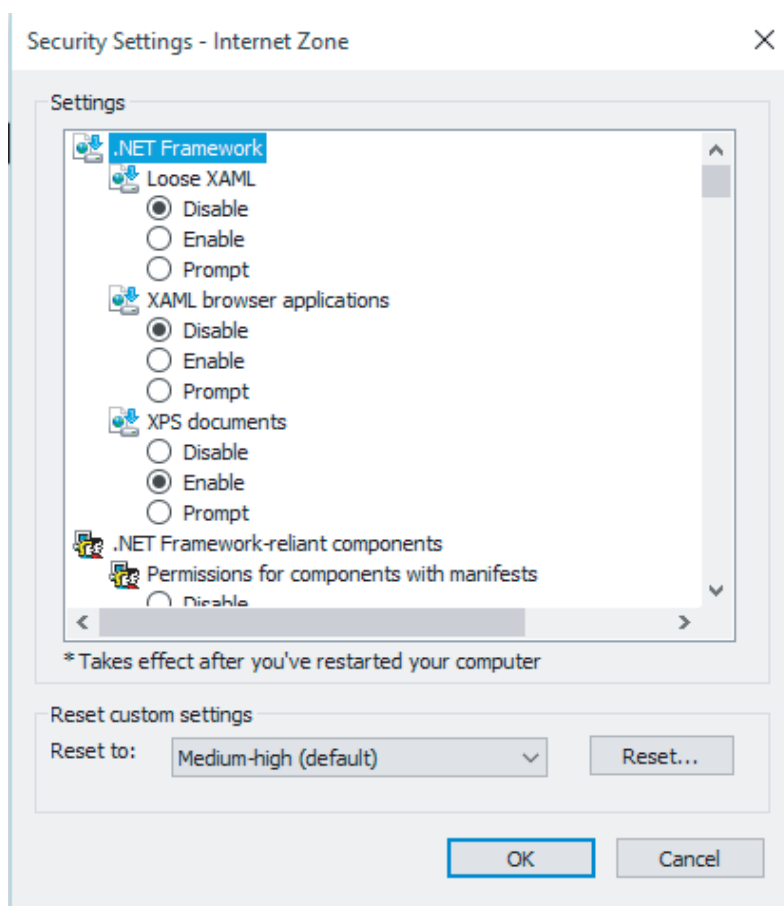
Security Settings - Internet Zone

Settings

.NET Framework
Loose XAML
Disable
Enable
Prompt
XAML browser applications
Disable
Enable
Prompt
XPS documents
Disable
Enable
Prompt
.NET Framework-reliant components
Permissions for components with manifests
Disable

*Takes effect after you've restarted your computer

Reset custom settings
Reset to: Medium-high (default)
Reset...

OK
Cancel